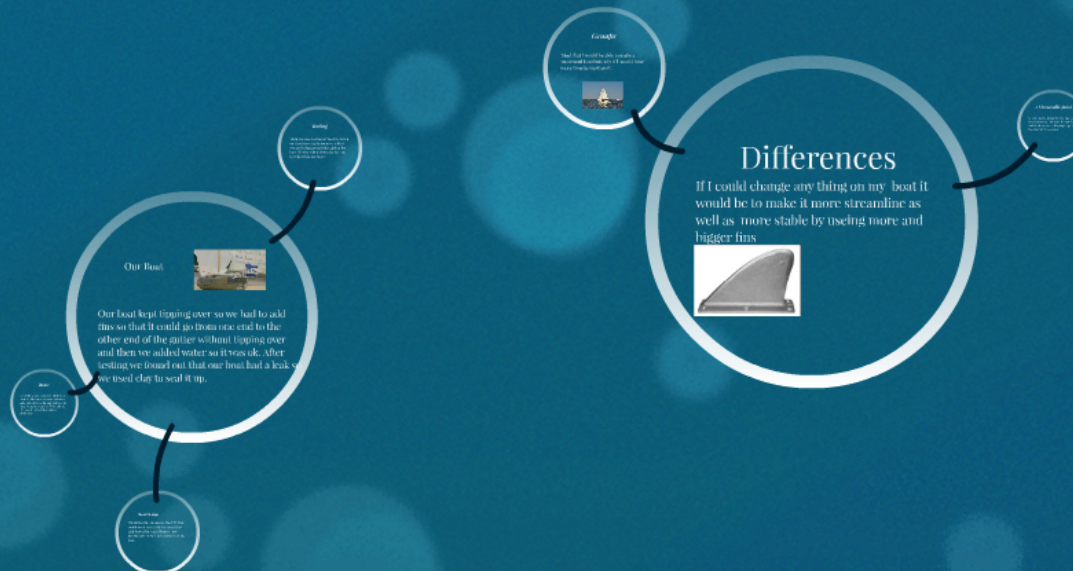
Our Boat

Our boat kept tipping over so we had to add fins so that it could go from one end to the other end of the gutter without tipping over and then we added water so it was ok. After testing we found out that our boat had a leak so we used clay to seal it up.

Testing

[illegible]

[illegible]

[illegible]

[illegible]

Results

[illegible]

Differences

If I could change any thing on my boat it would be to make it more streamline as well as more stable by useing more and bigger fins

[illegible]

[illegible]